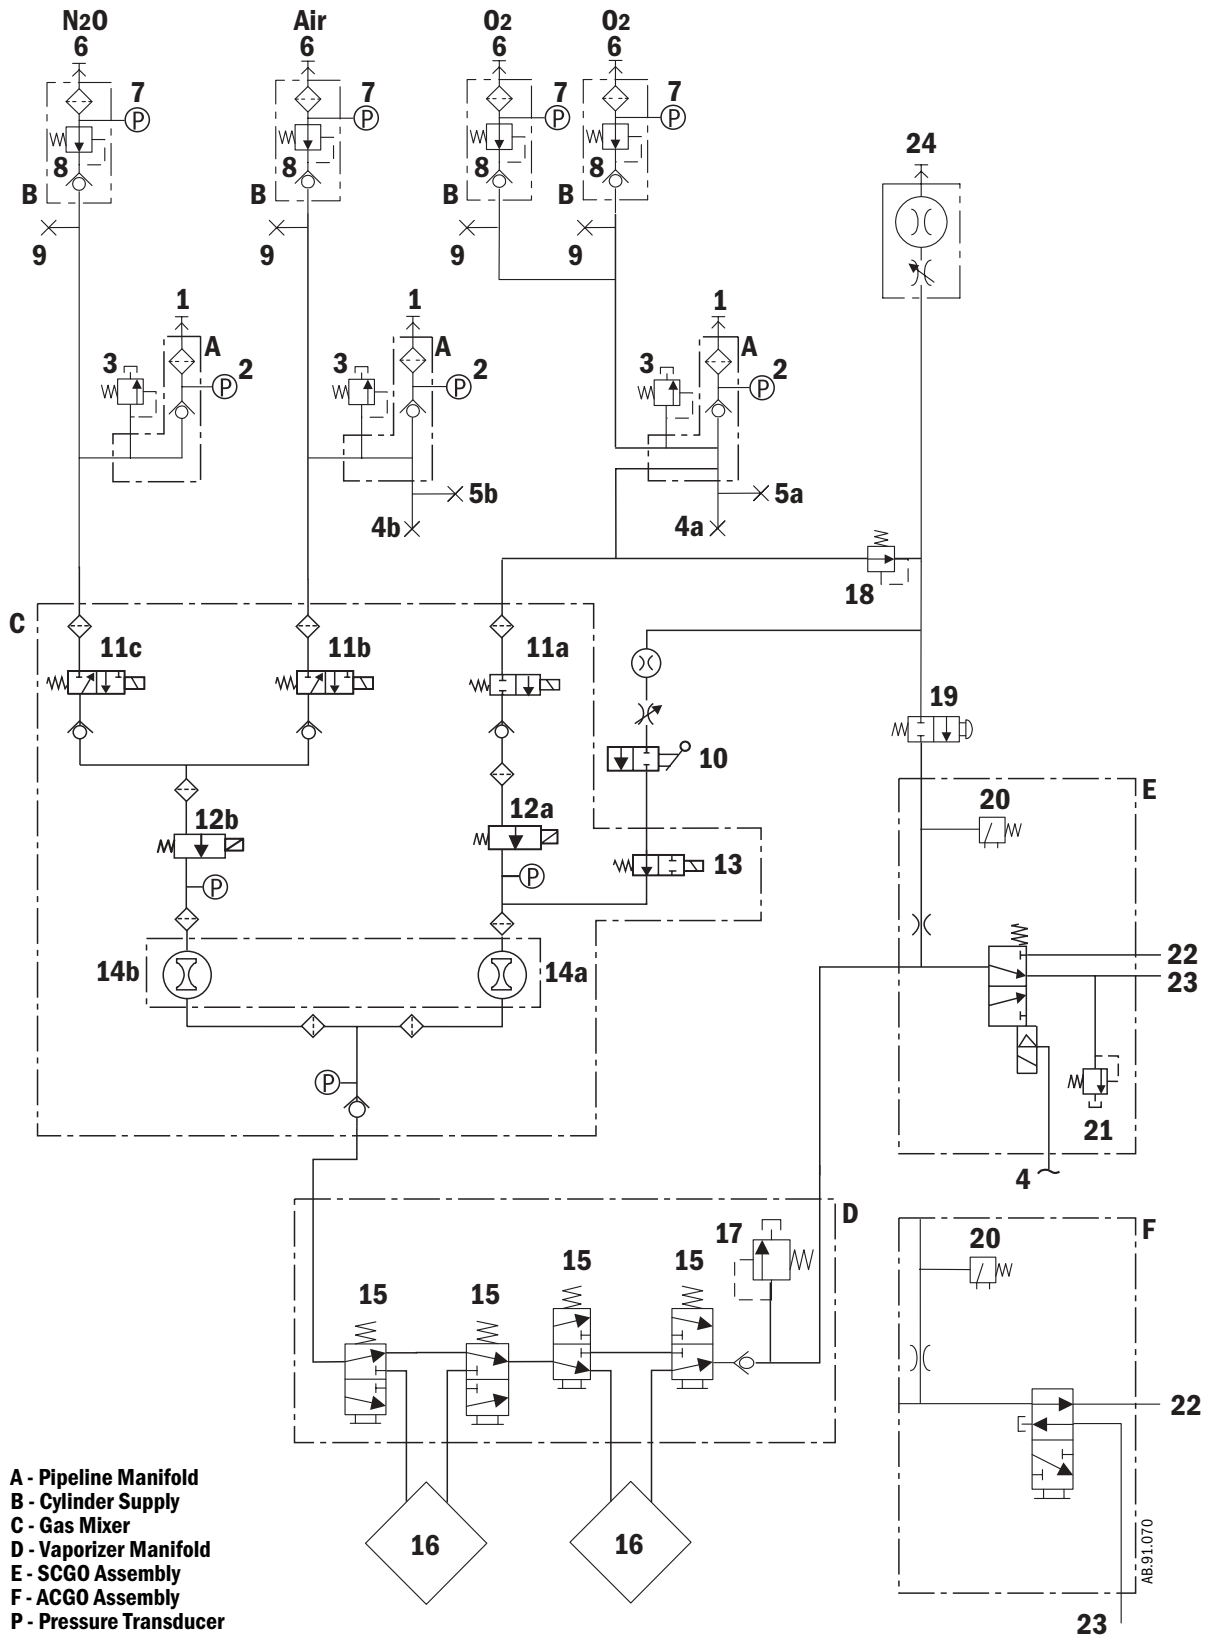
N2O
6
7
P
8
B
9

Air
6
7
P
8
B
9

O2
6
7
P
8
B
9

O2
6
7
P
8
B
9

24

1
3
A
2
P

1
3
A
2
P
5b
4b

1
3
A
2
P
5a
4a

18

C
11c
11b
11a
10
19
E
20
12b
P
12a
P
13
14b
14a
22
23
P
21
4

D
17
15
15
15
15
F
20
22

16
16

A - Pipeline Manifold
B - Cylinder Supply
C - Gas Mixer
D - Vaporizer Manifold
E - SCGO Assembly
F - ACGO Assembly
P - Pressure Transducer

AB.91.070
23